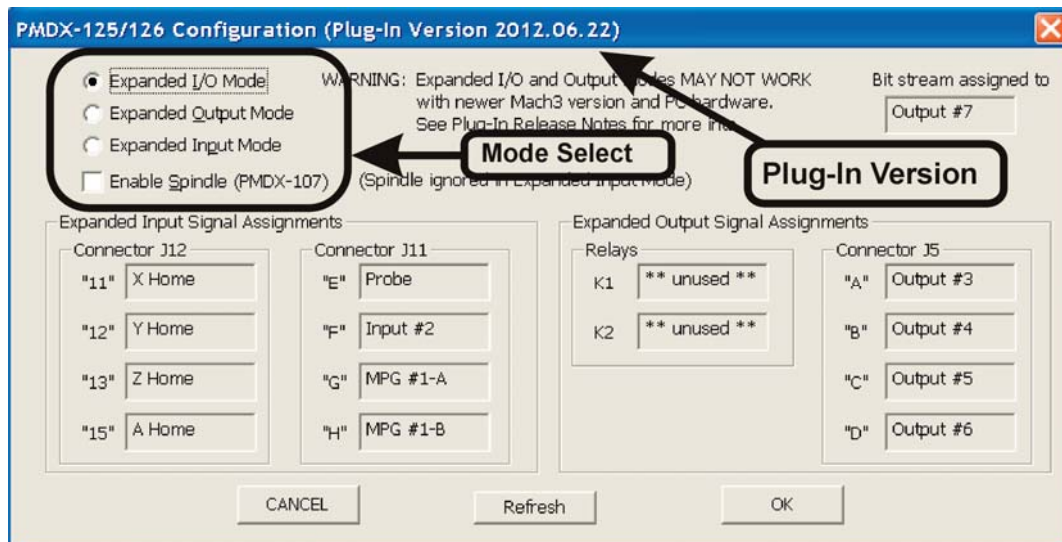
PMDX-125/126 Configuration (Plug-In Version 2012.06.22)

Expanded I/O Mode
Expanded Output Mode
Expanded Input Mode
Enable Spindle (PMDX-107)

WARNING: Expanded I/O and Output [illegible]des MAY NOT WORK with newer Mach3 version and P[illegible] hardware. See Plug-In Release Notes for more in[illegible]

Mode Select

(Spindle ignored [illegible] Expanded Input Mode)

Bit stream assigned to
Output #7

Plug-In Version

Expanded Input Signal Assignments

Connector J12
"11" X Home
"12" Y Home
"13" Z Home
"15" A Home

Connector J11
"E" Probe
"F" Input #2
"G" MPG #1-A
"H" MPG #1-B

Expanded Output Signal Assignments

Relays
K1 ** unused **
K2 ** unused **

Connector J5
"A" Output #3
"B" Output #4
"C" Output #5
"D" Output #6

CANCEL
Refresh
OK